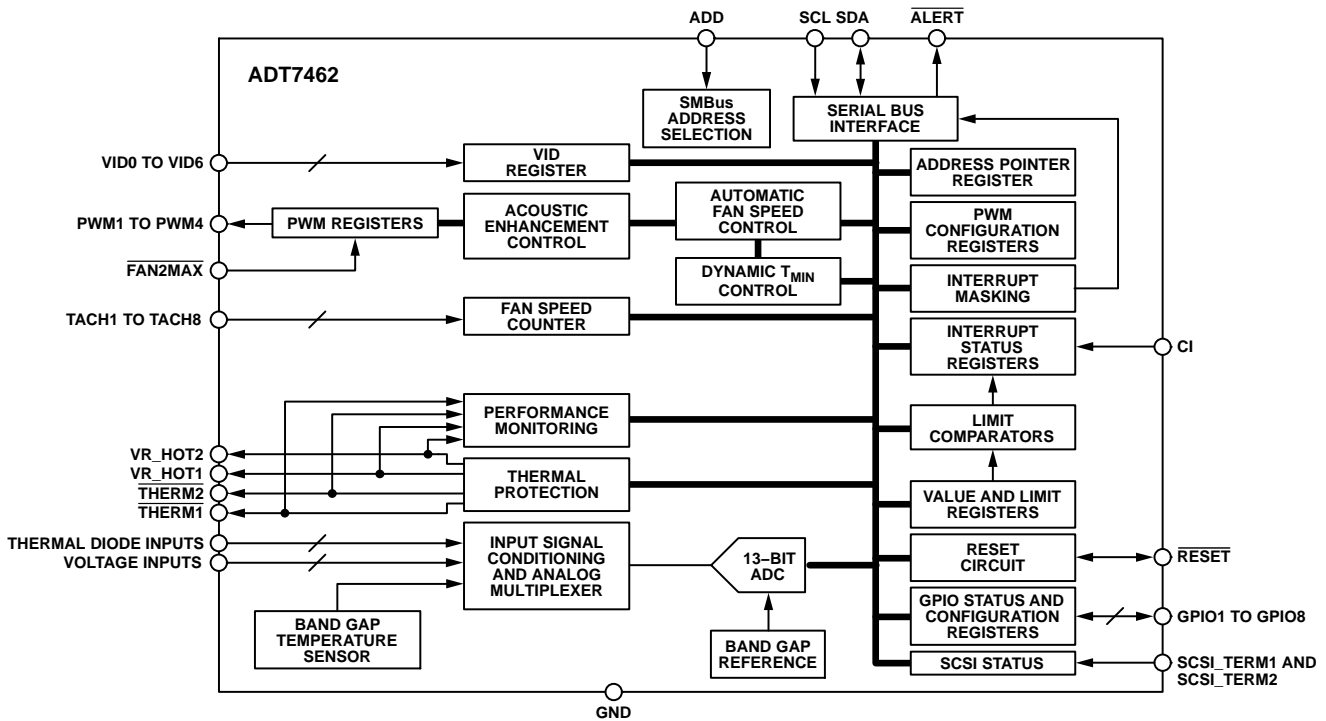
ADD
SCL SDA
$\overline{\text{ALERT}}$

ADT7462

SMBus ADDRESS SELECTION

SERIAL BUS INTERFACE

VID0 TO VID6

VID REGISTER

ADDRESS POINTER REGISTER

PWM1 TO PWM4

PWM REGISTERS

ACOUSTIC ENHANCEMENT CONTROL

AUTOMATIC FAN SPEED CONTROL

PWM CONFIGURATION REGISTERS

$\overline{\text{FAN2MAX}}$

DYNAMIC $T_{MIN}$ CONTROL

INTERRUPT MASKING

TACH1 TO TACH8

FAN SPEED COUNTER

INTERRUPT STATUS REGISTERS

CI

PERFORMANCE MONITORING

LIMIT COMPARATORS

VR_HOT2
VR_HOT1
$\overline{\text{THERM2}}$
$\overline{\text{THERM1}}$

THERMAL PROTECTION

VALUE AND LIMIT REGISTERS

THERMAL DIODE INPUTS
VOLTAGE INPUTS

INPUT SIGNAL CONDITIONING AND ANALOG MULTIPLEXER

13–BIT ADC

RESET CIRCUIT

$\overline{\text{RESET}}$

GPIO STATUS AND CONFIGURATION REGISTERS

GPIO1 TO GPIO8

BAND GAP TEMPERATURE SENSOR

BAND GAP REFERENCE

SCSI STATUS

SCSI_TERM1 AND SCSI_TERM2

GND